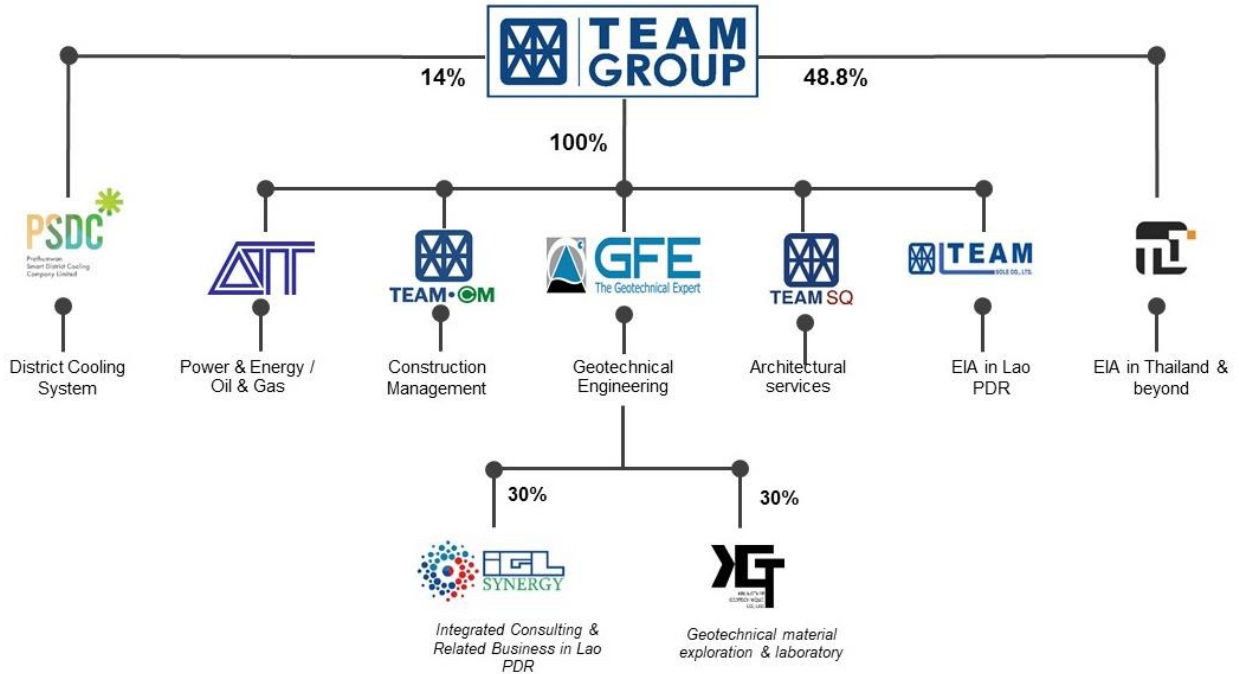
TEAM GROUP

14%

48.8%

100%

PSDC
Pathumwan Smart District Cooling Company Limited

District Cooling System

ATT

Power & Energy / Oil & Gas

TEAM·CM

Construction Management

GFE
The Geotechnical Expert

Geotechnical Engineering

TEAM SQ

Architectural services

TEAM
SOLE CO., LTD.

EIA in Lao PDR

EIA in Thailand & beyond

30%

30%

IGL SYNERGY

Integrated Consulting & Related Business in Lao PDR

KGT

Geotechnical material exploration & laboratory